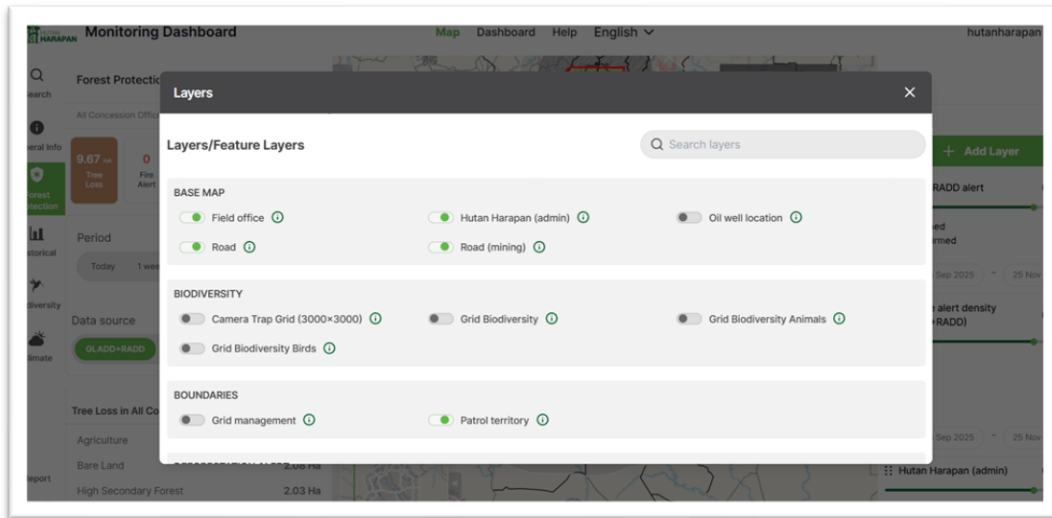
HUTAN HARAPAN Monitoring Dashboard

Map Dashboard Help English

hutanharapan

Search

General Info

Forest Protection

Historical

Biodiversity

Climate

Report

Forest Protectio

All Concession Offic

9.67 Ha Tree Loss

0 Fire Alert

Period

Today 1 we

Data source

GLADD+RADD

Tree Loss in All Co

Agriculture

Bare Land

High Secondary Forest 2.03 Ha

+ Add Layer

RADD alert

ed

rmed

Sep 2025 25 Nov

alert density

+RADD)

Sep 2025 25 Nov

Hutan Harapan (admin)

Layers

Layers/Feature Layers

Search layers

BASE MAP

Field office

Hutan Harapan (admin)

Oil well location

Road

Road (mining)

BIODIVERSITY

Camera Trap Grid (3000×3000)

Grid Biodiversity

Grid Biodiversity Animals

Grid Biodiversity Birds

BOUNDARIES

Grid management

Patrol territory

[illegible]